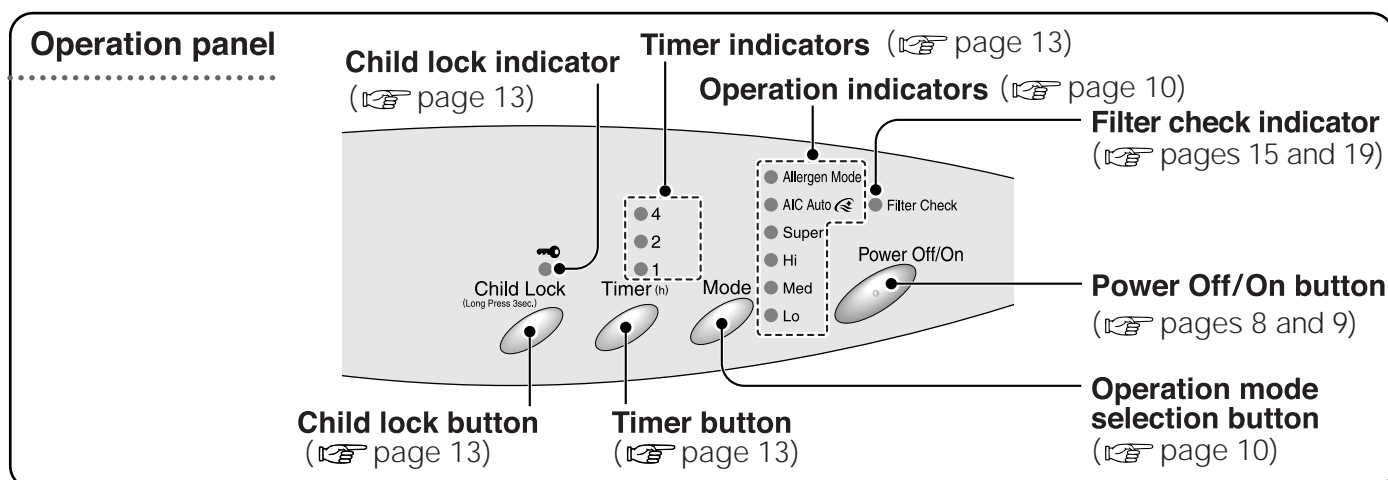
Operation panel

Child lock indicator
(☞ page 13)

Timer indicators (☞ page 13)

Operation indicators (☞ page 10)

Filter check indicator
(☞ pages 15 and 19)

Allergen Mode
AIC Auto
Super
Hi
Med
Lo

Filter Check

4
2
1

Child Lock
(Long Press 3sec.)

Timer (h)

Mode

Power Off/On

Power Off/On button
(☞ pages 8 and 9)

Operation mode selection button
(☞ page 10)

Child lock button
(☞ page 13)

Timer button
(☞ page 13)